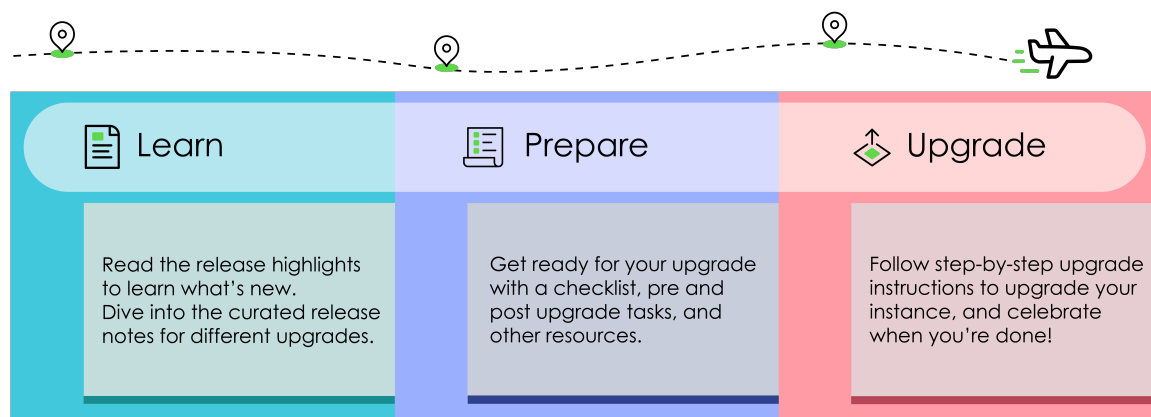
Learn

Read the release highlights to learn what's new. Dive into the curated release notes for different upgrades.

Prepare

Get ready for your upgrade with a checklist, pre and post upgrade tasks, and other resources.

Upgrade

Follow step-by-step upgrade instructions to upgrade your instance, and celebrate when you're done!